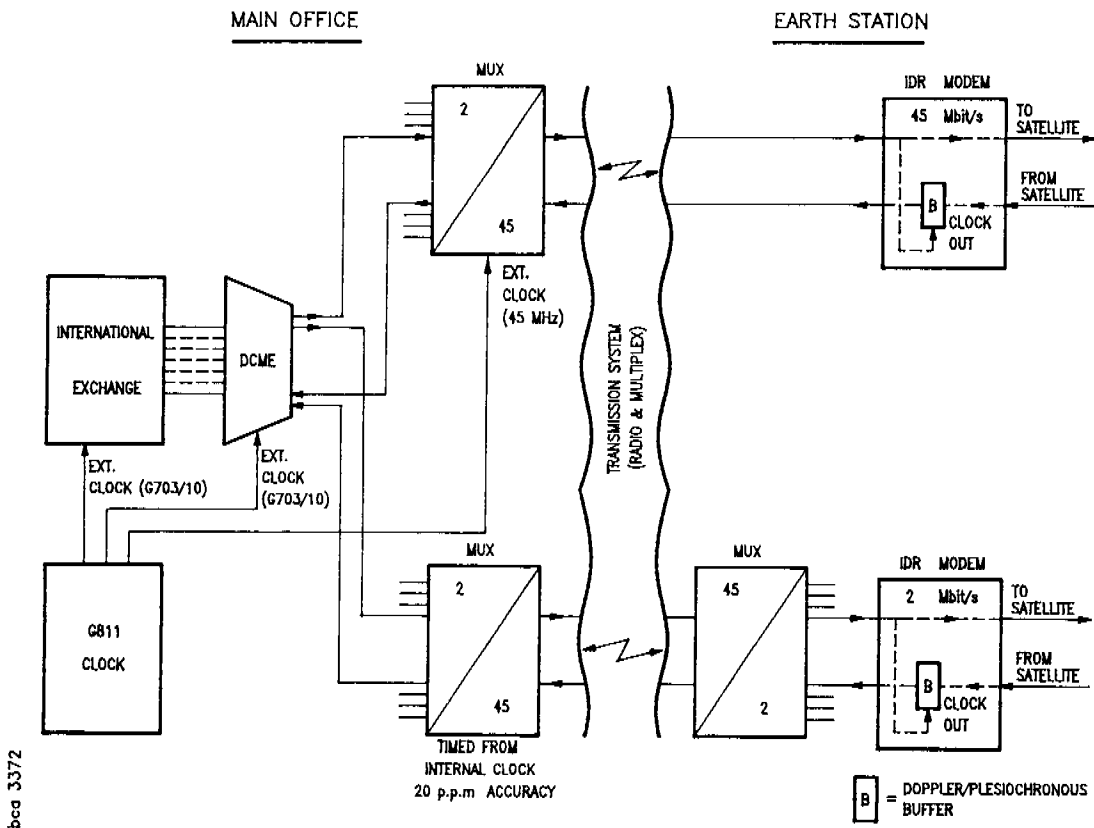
MAIN OFFICE

EARTH STATION

MUX

2

45

EXT. CLOCK (45 MHz)

IDR MODEM

45 Mbit/s

TO SATELLITE

FROM SATELLITE

B

CLOCK OUT

INTERNATIONAL EXCHANGE

DCME

EXT. CLOCK (G703/10)

EXT. CLOCK (G703/10)

TRANSMISSION SYSTEM (RADIO & MULTIPLEX)

G811 CLOCK

MUX

2

45

TIMED FROM INTERNAL CLOCK 20 p.p.m ACCURACY

MUX

45

2

IDR MODEM

2 Mbit/s

TO SATELLITE

FROM SATELLITE

B

CLOCK OUT

B = DOPPLER/PLESIOCHRONOUS BUFFER

bca 3372